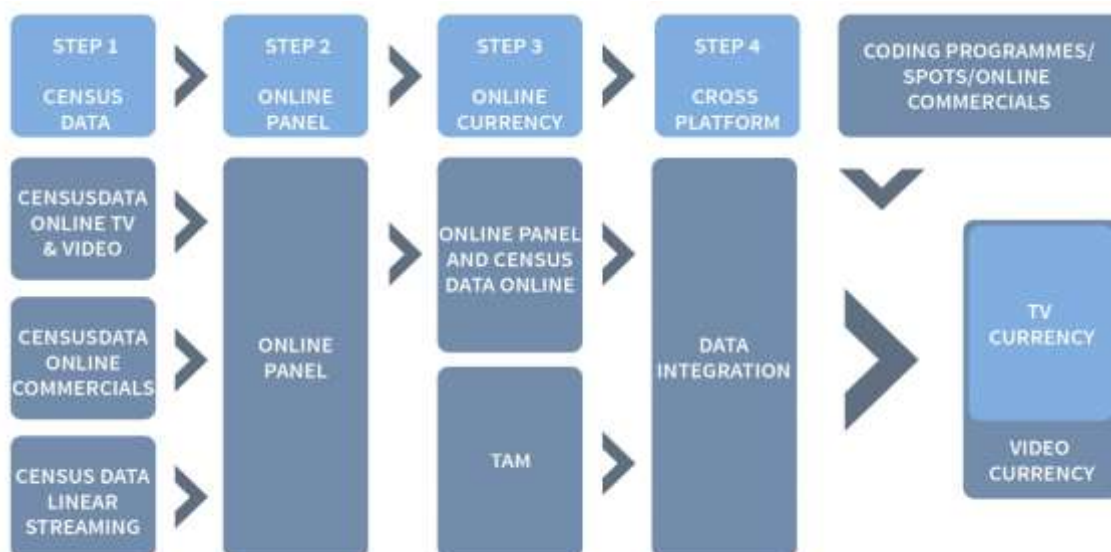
STEP 1

CENSUS DATA

STEP 2

ONLINE PANEL

STEP 3

ONLINE CURRENCY

STEP 4

CROSS PLATFORM

CODING PROGRAMMES/ SPOTS/ONLINE COMMERCIALS

CENSUSDATA ONLINE TV & VIDEO

CENSUSDATA ONLINE COMMERCIALS

CENSUS DATA LINEAR STREAMING

ONLINE PANEL

ONLINE PANEL AND CENSUS DATA ONLINE

TAM

DATA INTEGRATION

TV CURRENCY

VIDEO CURRENCY